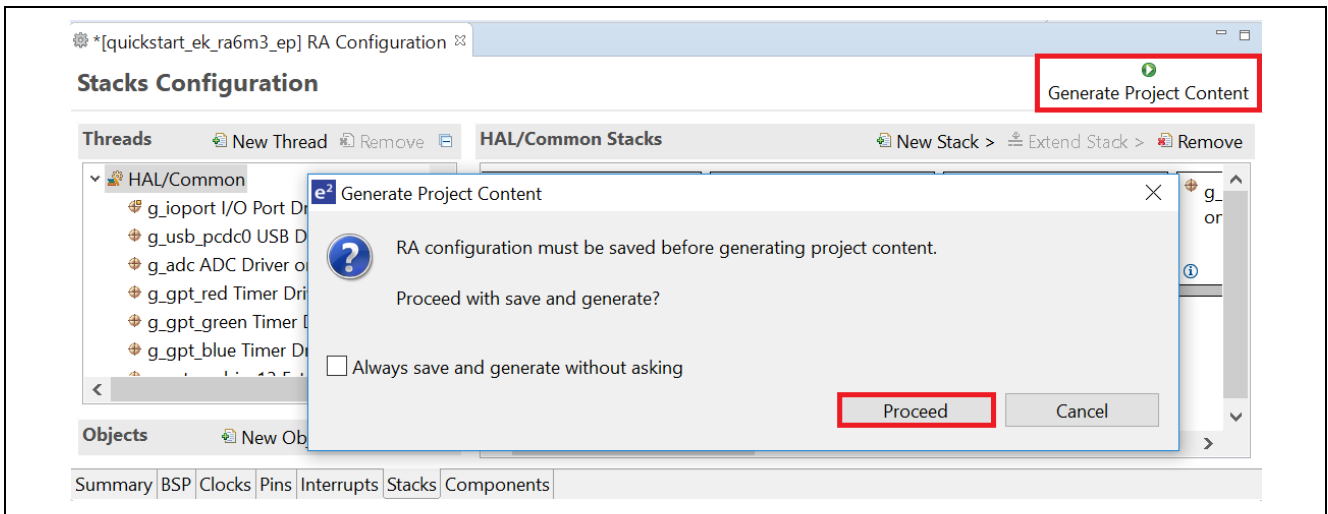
*[quickstart_ek_ra6m3_ep] RA Configuration

Stacks Configuration

Generate Project Content

Threads New Thread Remove

HAL/Common Stacks New Stack > Extend Stack > Remove

HAL/Common
g_ioport I/O Port Dr
g_usb_pcdc0 USB D
g_adc ADC Driver o
g_gpt_red Timer Dri
g_gpt_green Timer D
g_gpt_blue Timer Dr

g_
or

Generate Project Content

RA configuration must be saved before generating project content.

Proceed with save and generate?

Always save and generate without asking

Proceed Cancel

Objects New Ob

Summary BSP Clocks Pins Interrupts Stacks Components